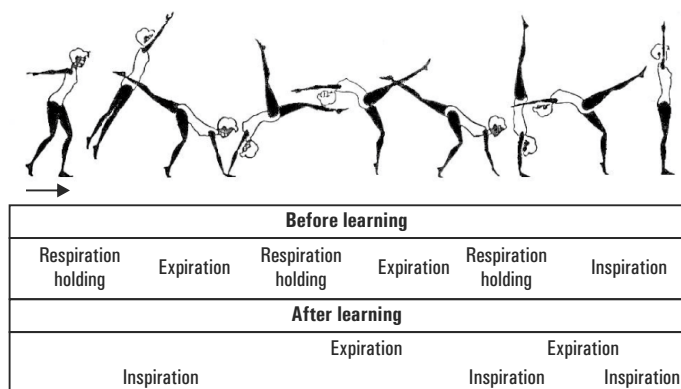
| Before learning | | | | | |
|---|---|---|---|---|---|
| Respiration holding | Expiration | Respiration holding | Expiration | Respiration holding | Inspiration |
| After learning | | | | | |
| | | Expiration | | Expiration | |
| Inspiration | | | | Inspiration | Inspiration |